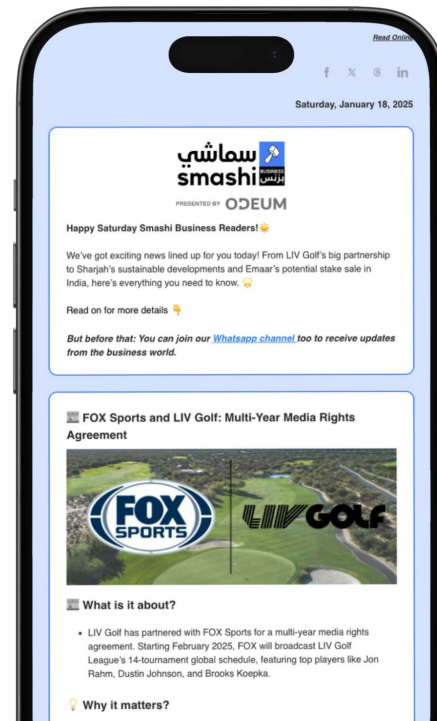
Read Online

f 𝕏 in

Saturday, January 18, 2025

سماشي
smashi
BUSINESS
بزنس

PRESENTED BY ODEUM

Happy Saturday Smashi Business Readers! 🌞

We've got exciting news lined up for you today! From LIV Golf's big partnership to Sharjah's sustainable developments and Emaar's potential stake sale in India, here's everything you need to know. 🌟

Read on for more details 👇

But before that: You can join our Whatsapp channel too to receive updates from the business world.

📰 FOX Sports and LIV Golf: Multi-Year Media Rights Agreement

FOX SPORTS

LIV GOLF

📰 What is it about?

• LIV Golf has partnered with FOX Sports for a multi-year media rights agreement. Starting February 2025, FOX will broadcast LIV Golf League's 14-tournament global schedule, featuring top players like Jon Rahm, Dustin Johnson, and Brooks Koepka.

💡 Why it matters?